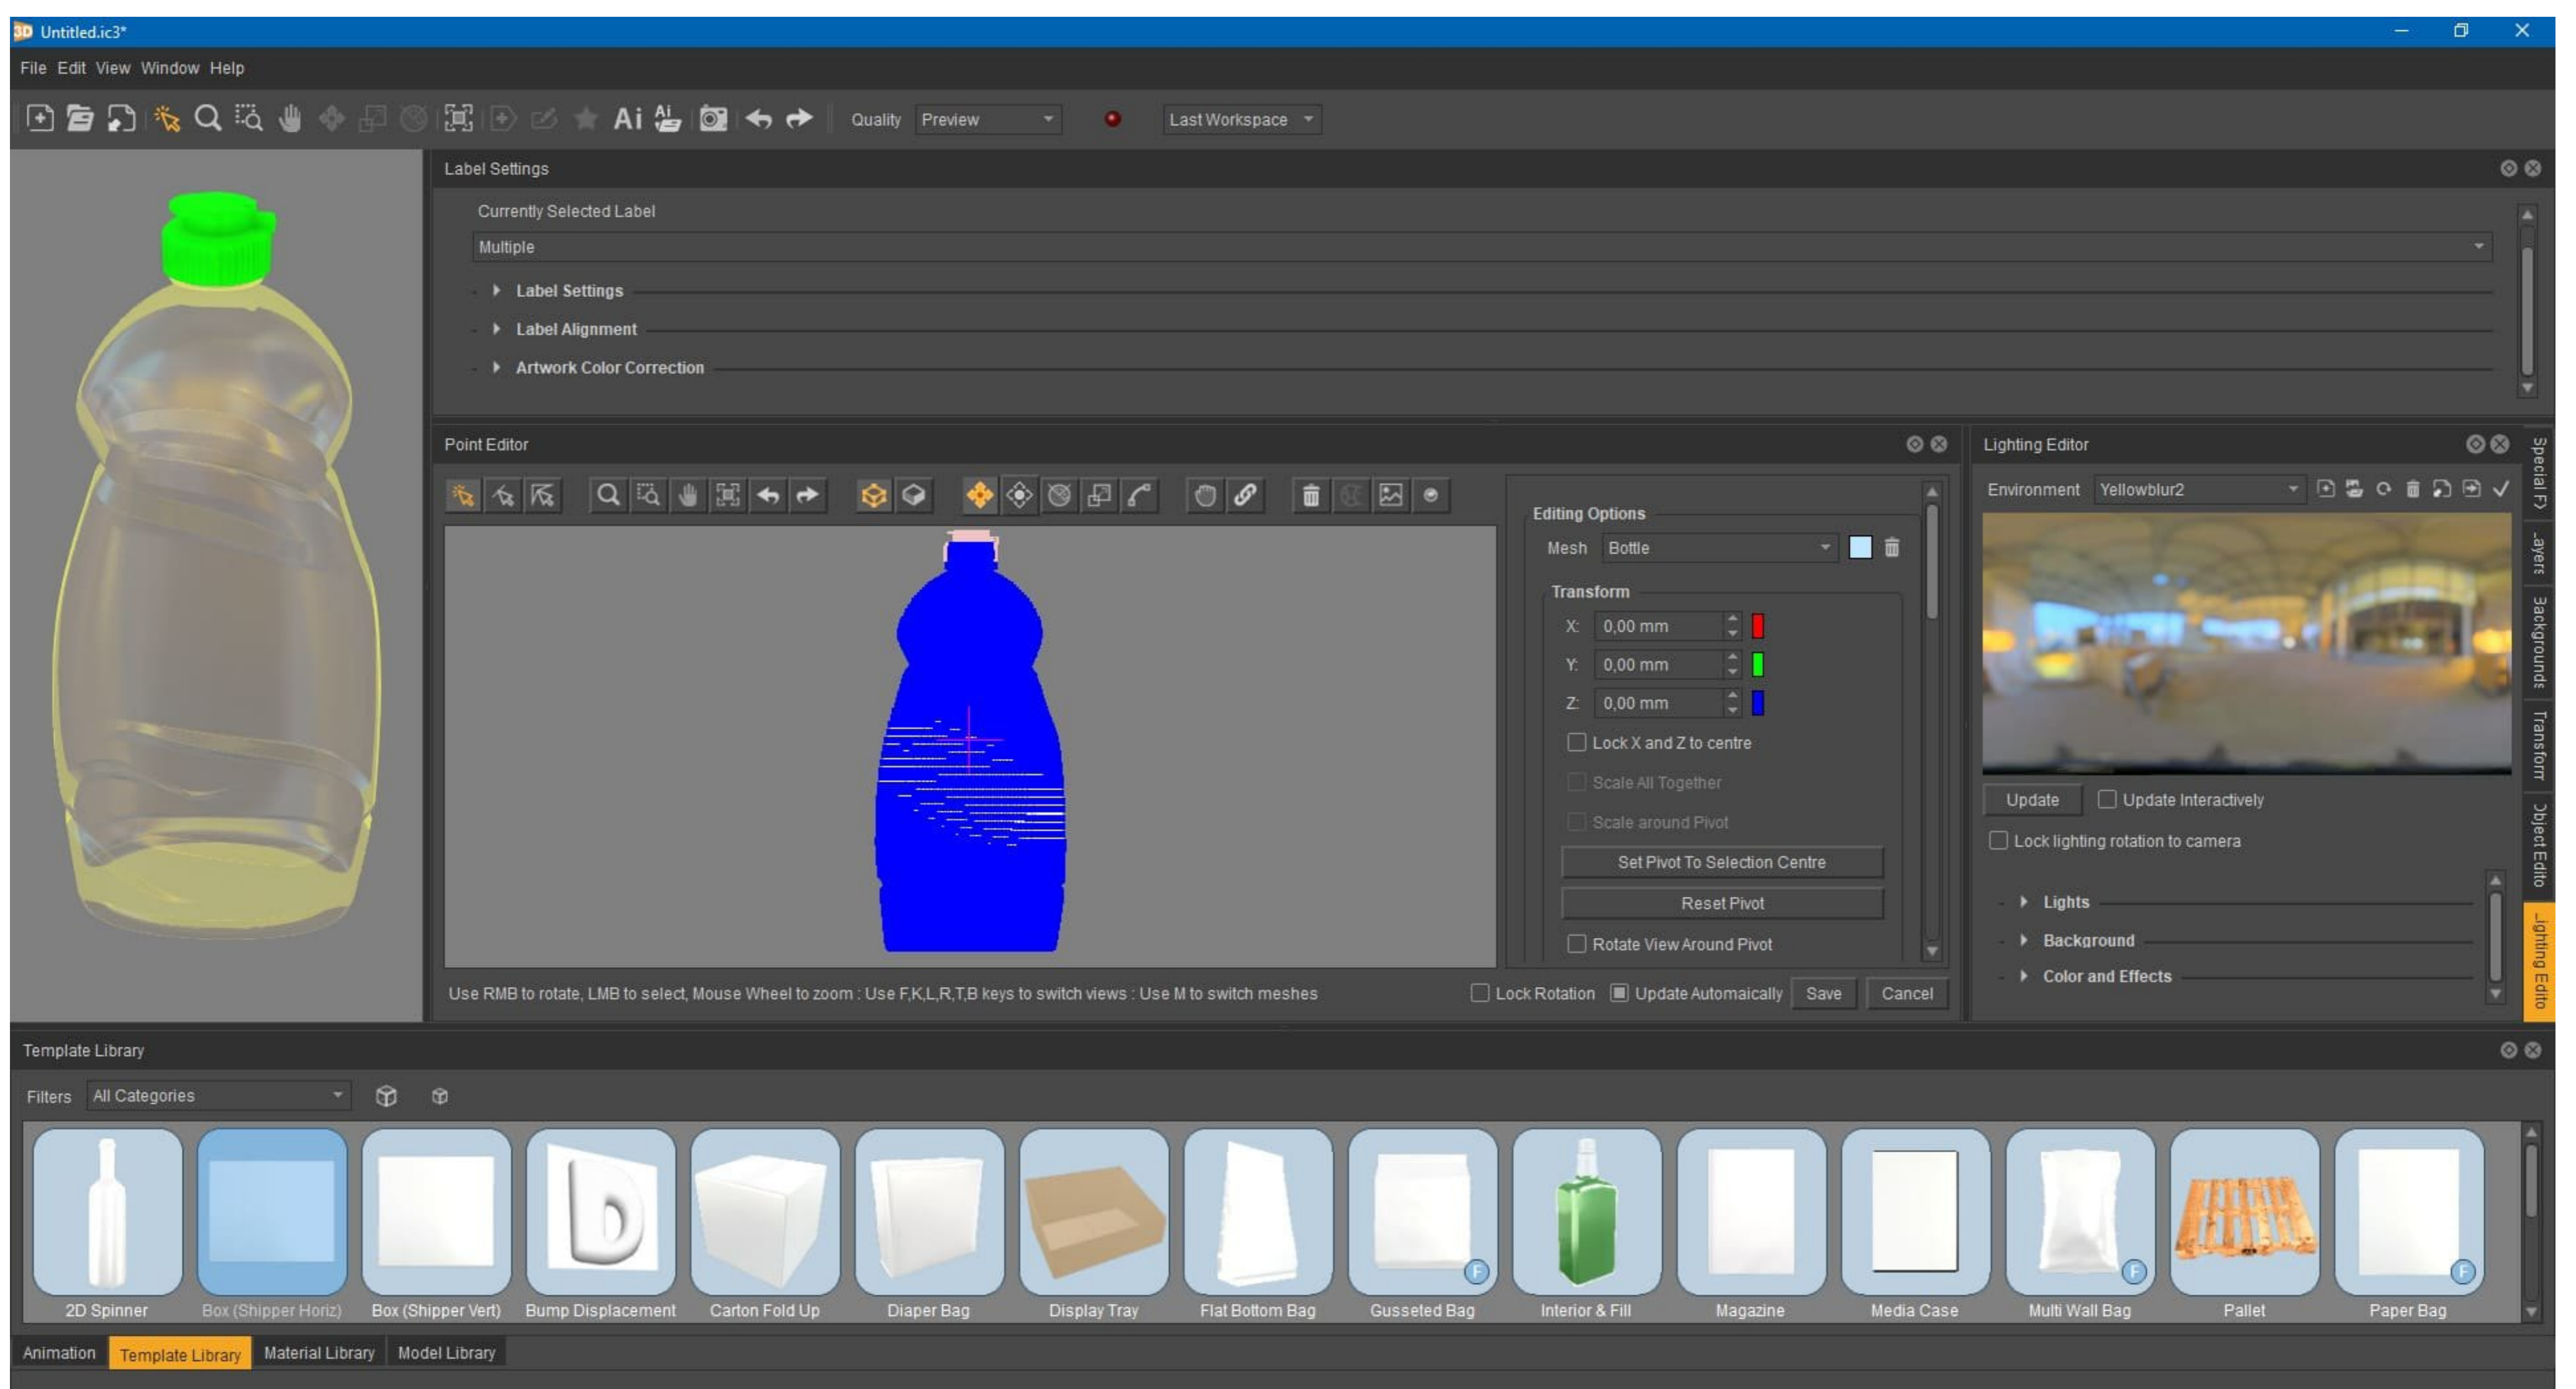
Untitled.ic3*

File Edit View Window Help

Ai

Quality Preview

Last Workspace

Label Settings

Currently Selected Label

Multiple

Label Settings

Label Alignment

Artwork Color Correction

Point Editor

Editing Options

Mesh Bottle

Transform

X: 0,00 mm

Y: 0,00 mm

Z: 0,00 mm

Lock X and Z to centre

Scale All Together

Scale around Pivot

Set Pivot To Selection Centre

Reset Pivot

Rotate View Around Pivot

Use RMB to rotate, LMB to select, Mouse Wheel to zoom : Use F,K,L,R,T,B keys to switch views : Use M to switch meshes

Lock Rotation Update Automaically Save Cancel

Lighting Editor

Environment Yellowblur2

Update Update Interactively

Lock lighting rotation to camera

Lights

Background

Color and Effects

Special F) .ayers Backgrounds Transform Object Edito Lighting Edito

Template Library

Filters All Categories

2D Spinner Box (Shipper Horiz) Box (Shipper Vert) Bump Displacement Carton Fold Up Diaper Bag Display Tray Flat Bottom Bag Gusseted Bag Interior & Fill Magazine Media Case Multi Wall Bag Pallet Paper Bag

Animation Template Library Material Library Model Library